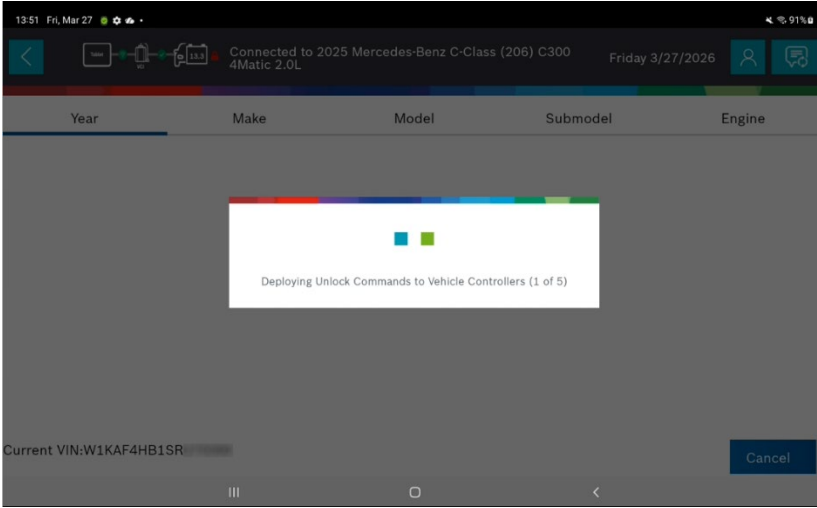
13:51 Fri, Mar 27

91%

Connected to 2025 Mercedes-Benz C-Class (206) C300 4Matic 2.0L

Friday 3/27/2026

Year

Make

Model

Submodel

Engine

Deploying Unlock Commands to Vehicle Controllers (1 of 5)

Current VIN:W1KAF4HB1SR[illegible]

Cancel